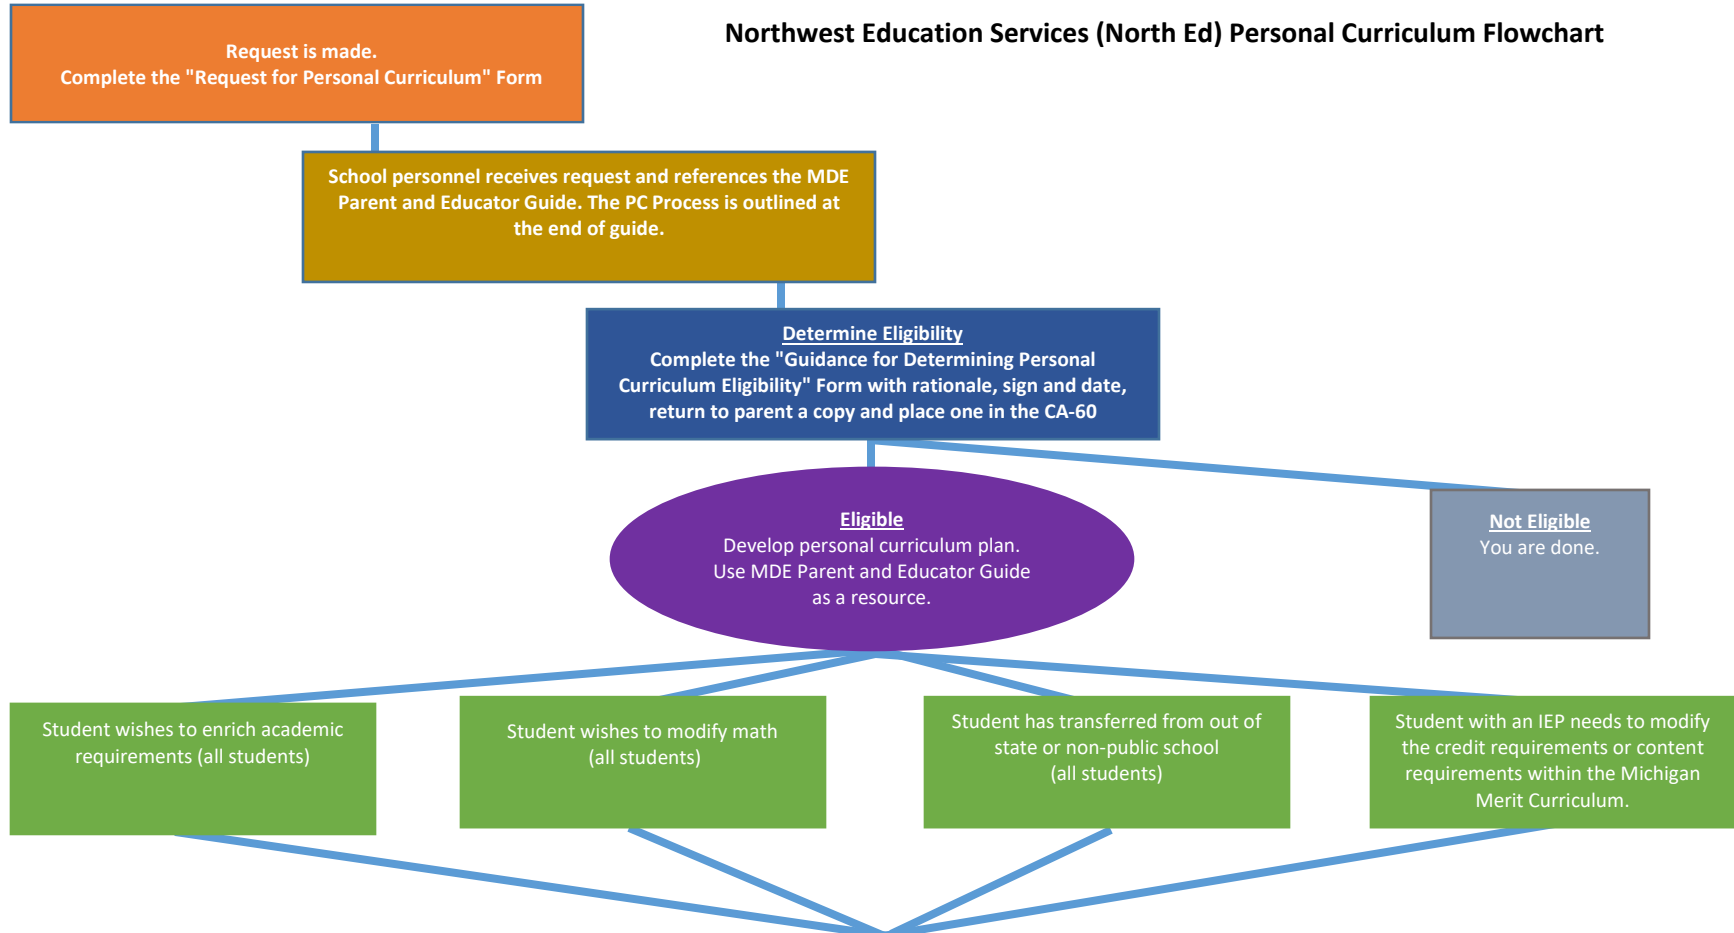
Request is made.
Complete the "Request for Personal Curriculum" Form

Northwest Education Services (North Ed) Personal Curriculum Flowchart

School personnel receives request and references the MDE Parent and Educator Guide. The PC Process is outlined at the end of guide.

Determine Eligibility
Complete the "Guidance for Determining Personal Curriculum Eligibility" Form with rationale, sign and date, return to parent a copy and place one in the CA-60

Eligible
Develop personal curriculum plan.
Use MDE Parent and Educator Guide as a resource.

Not Eligible
You are done.

Student wishes to enrich academic requirements (all students)

Student wishes to modify math (all students)

Student has transferred from out of state or non-public school (all students)

Student with an IEP needs to modify the credit requirements or content requirements within the Michigan Merit Curriculum.